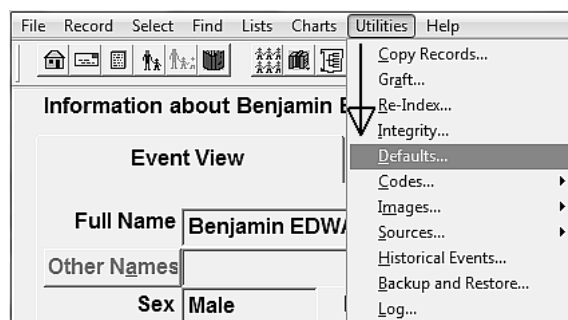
File Record Select Find Lists Charts Utilities Help

Information about Benjamin E

Event View

Full Name Benjamin EDWA

Other Names

Sex Male

Copy Records...
Graft...
Re-Index...
Integrity...
Defaults...
Codes...
Images...
Sources...
Historical Events...
Backup and Restore...
Log...